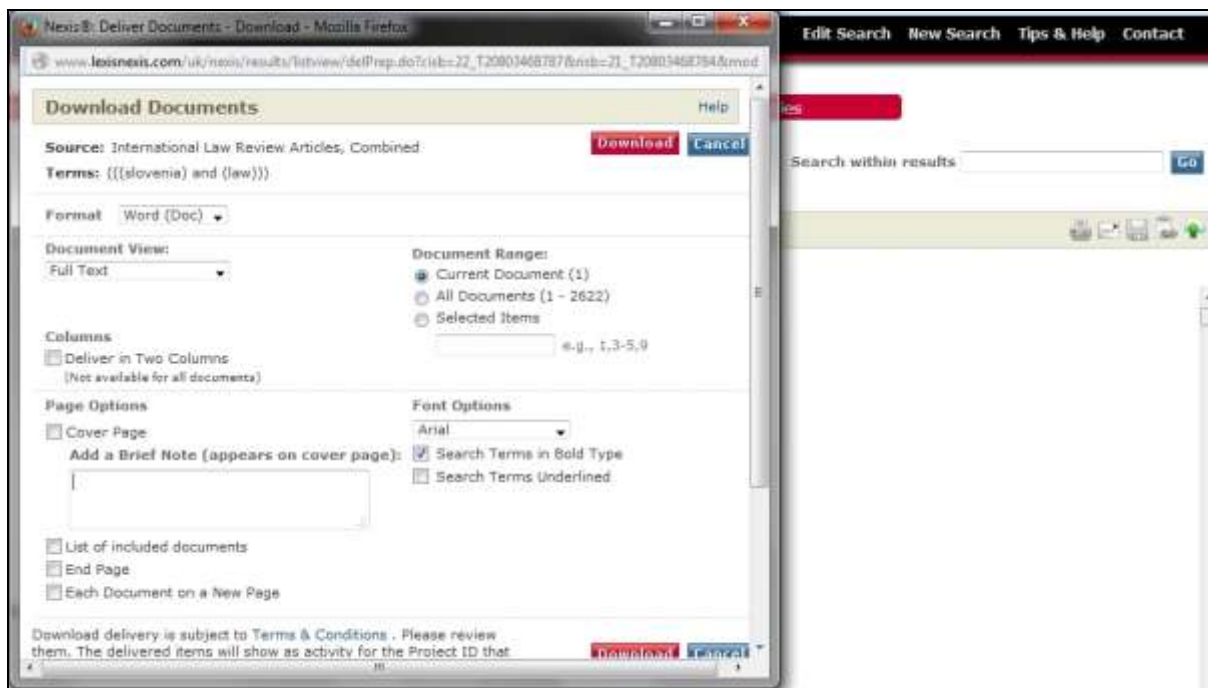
Nexis®: Deliver Documents - Download - Mozilla Firefox

www.lexisnexis.com/uk/nexis/results/listview/delPrep.do?cisb=22_T20803468787&risb=21_T20803468784&mod

Download Documents

Help

Source: International Law Review Articles, Combined

Terms: (((slovenia) and (law)))

Download Cancel

Format Word (Doc)

Document View:
Full Text

Document Range:
Current Document (1)
All Documents (1 - 2622)
Selected Items
e.g., 1,3-5,9

Columns
Deliver in Two Columns
(Not available for all documents)

Page Options
Cover Page
Add a Brief Note (appears on cover page):

Font Options
Arial
Search Terms in Bold Type
Search Terms Underlined

List of included documents
End Page
Each Document on a New Page

Download delivery is subject to Terms & Conditions . Please review them. The delivered items will show as activity for the Project ID that

Download Cancel

Edit Search New Search Tips & Help Contact

es

Search within results

Go